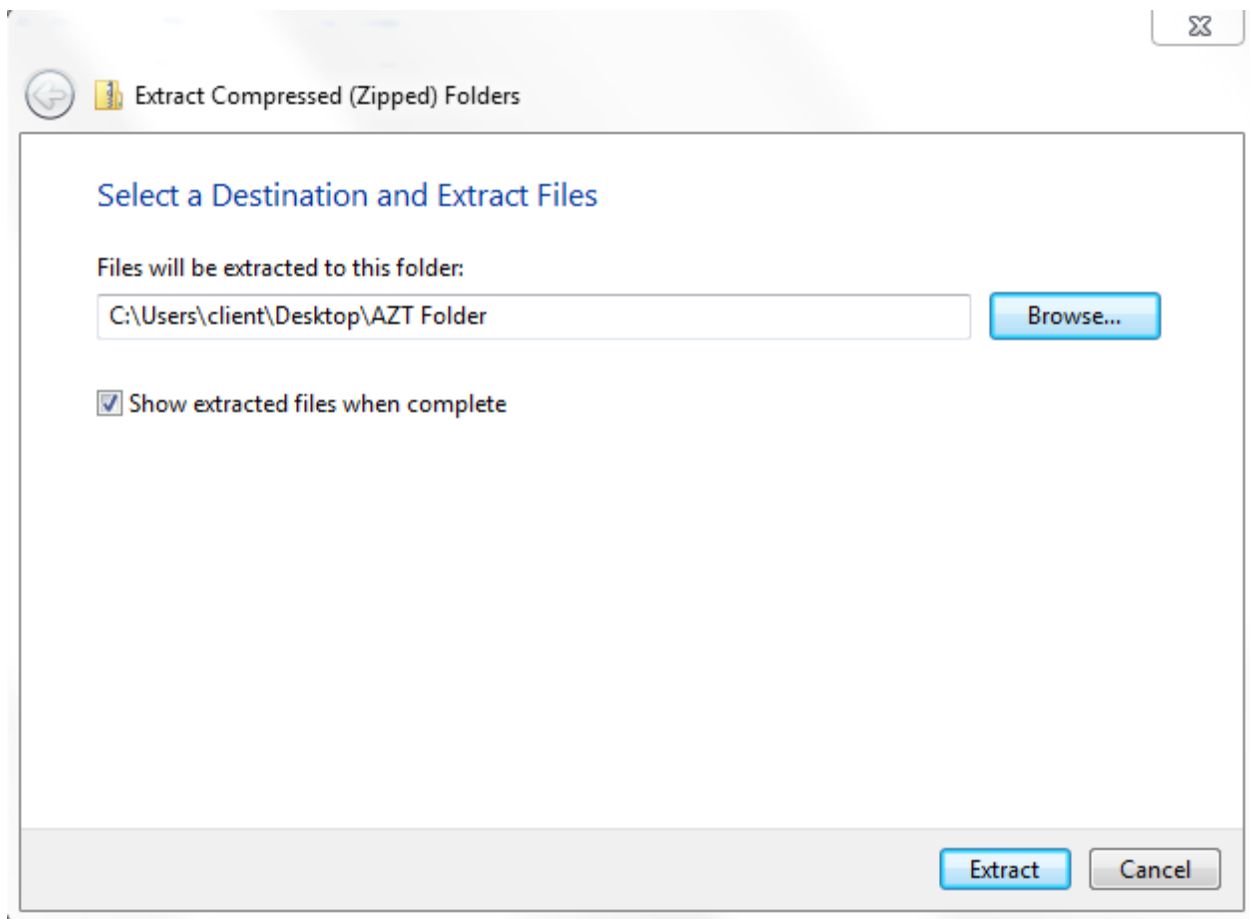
Extract Compressed (Zipped) Folders

Select a Destination and Extract Files

Files will be extracted to this folder:

C:\Users\client\Desktop\AZT Folder

Browse...

Show extracted files when complete

Extract

Cancel